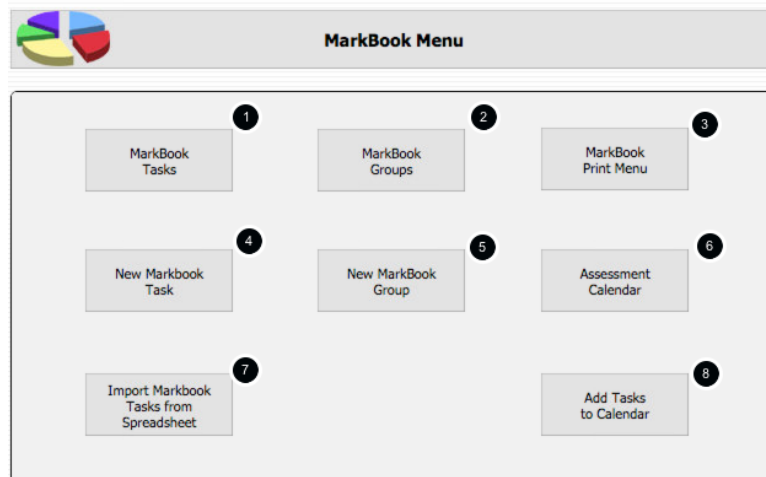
MarkBook Menu

1
MarkBook Tasks

2
MarkBook Groups

3
MarkBook Print Menu

4
New Markbook Task

5
New MarkBook Group

6
Assessment Calendar

7
Import Markbook Tasks from Spreadsheet

8
Add Tasks to Calendar